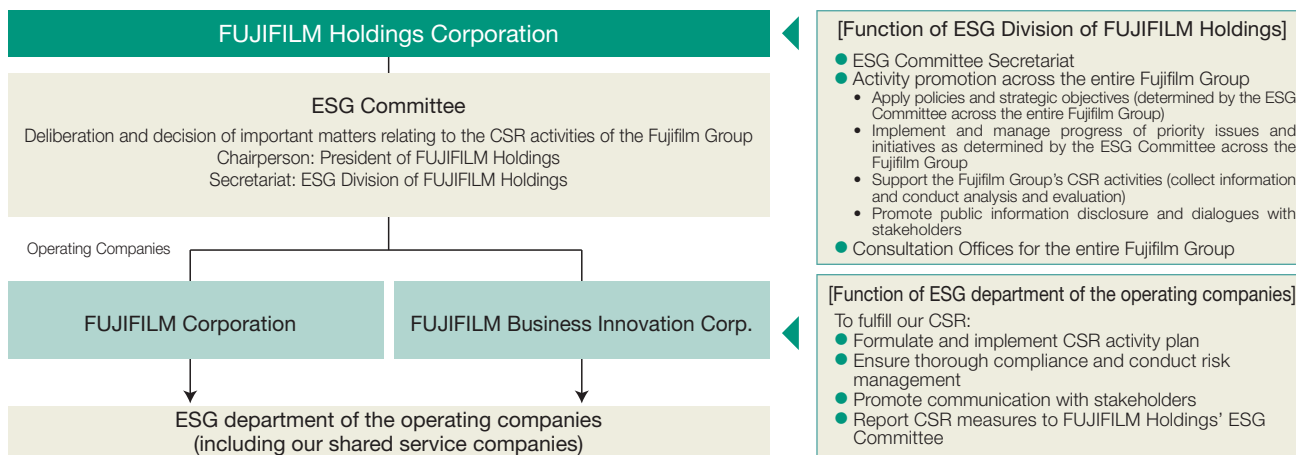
FUJIFILM Holdings Corporation

ESG Committee

Deliberation and decision of important matters relating to the CSR activities of the Fujifilm Group
Chairperson: President of FUJIFILM Holdings
Secretariat: ESG Division of FUJIFILM Holdings

Operating Companies

FUJIFILM Corporation

FUJIFILM Business Innovation Corp.

ESG department of the operating companies (including our shared service companies)

[Function of ESG Division of FUJIFILM Holdings]

● ESG Committee Secretariat
● Activity promotion across the entire Fujifilm Group
• Apply policies and strategic objectives (determined by the ESG Committee across the entire Fujifilm Group)
• Implement and manage progress of priority issues and initiatives as determined by the ESG Committee across the Fujifilm Group
• Support the Fujifilm Group's CSR activities (collect information and conduct analysis and evaluation)
• Promote public information disclosure and dialogues with stakeholders
● Consultation Offices for the entire Fujifilm Group

[Function of ESG department of the operating companies]

To fulfill our CSR:
● Formulate and implement CSR activity plan
● Ensure thorough compliance and conduct risk management
● Promote communication with stakeholders
● Report CSR measures to FUJIFILM Holdings' ESG Committee